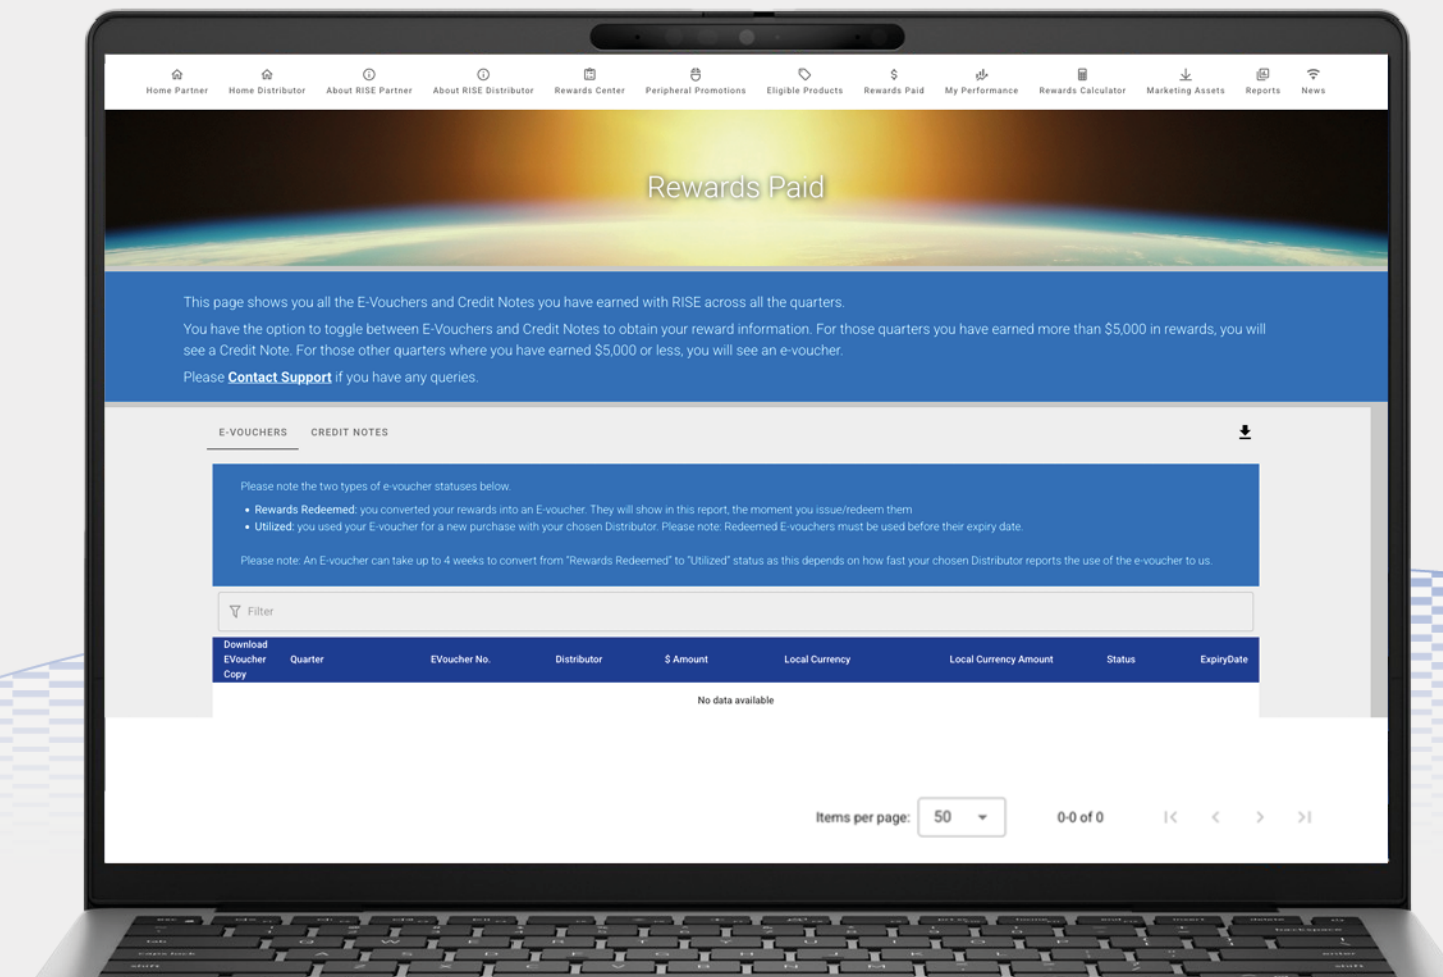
Home Partner Home Distributor About RISE Partner About RISE Distributor Rewards Center Peripheral Promotions Eligible Products Rewards Paid My Performance Rewards Calculator Marketing Assets Reports News

Rewards Paid

This page shows you all the E-Vouchers and Credit Notes you have earned with RISE across all the quarters.

You have the option to toggle between E-Vouchers and Credit Notes to obtain your reward information. For those quarters you have earned more than $5,000 in rewards, you will see a Credit Note. For those other quarters where you have earned $5,000 or less, you will see an e-voucher.

Please **Contact Support** if you have any queries.

E-VOUCHERS CREDIT NOTES

Please note the two types of e-voucher statuses below.

- Rewards Redeemed: you converted your rewards into an E-voucher. They will show in this report, the moment you issue/redeem them
- Utilized: you used your E-voucher for a new purchase with your chosen Distributor. Please note: Redeemed E-vouchers must be used before their expiry date.

Please note: An E-voucher can take up to 4 weeks to convert from "Rewards Redeemed" to "Utilized" status as this depends on how fast your chosen Distributor reports the use of the e-voucher to us.

Filter

| Download EVoucher Copy | Quarter | EVoucher No. | Distributor | $ Amount | Local Currency | Local Currency Amount | Status | ExpiryDate |
|---|---|---|---|---|---|---|---|---|
| No data available | | | | | | | | |

Items per page: 50 0-0 of 0